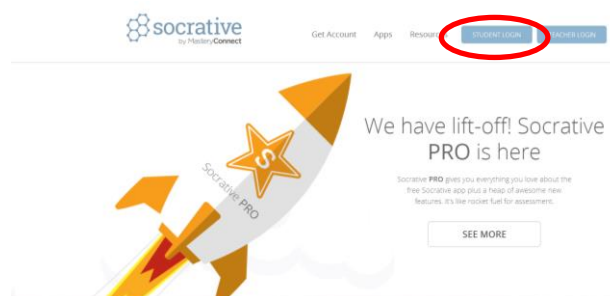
socrative
by MasteryConnect

Get Account Apps Resourc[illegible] STUDENT LOGIN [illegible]EACHER LOGIN

S

Socrative PRO

We have lift-off! Socrative PRO is here

Socrative PRO gives you everything you love about the free Socrative app plus a heap of awesome new features. It's like rocket fuel for assessment.

SEE MORE